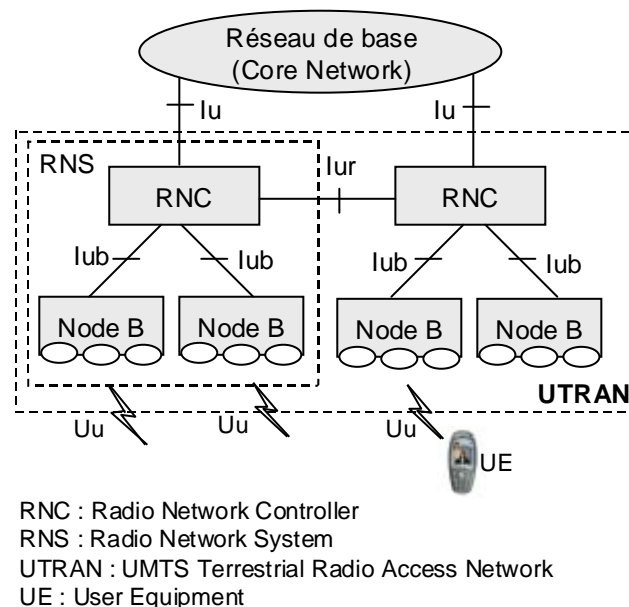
Réseau de base
(Core Network)

Iu
Iu

RNS
RNC
Iur
RNC

Iub
Iub
Iub
Iub

Node B
Node B
Node B
Node B

UTRAN

Uu
Uu
Uu
UE

RNC : Radio Network Controller
RNS : Radio Network System
UTRAN : UMTS Terrestrial Radio Access Network
UE : User Equipment